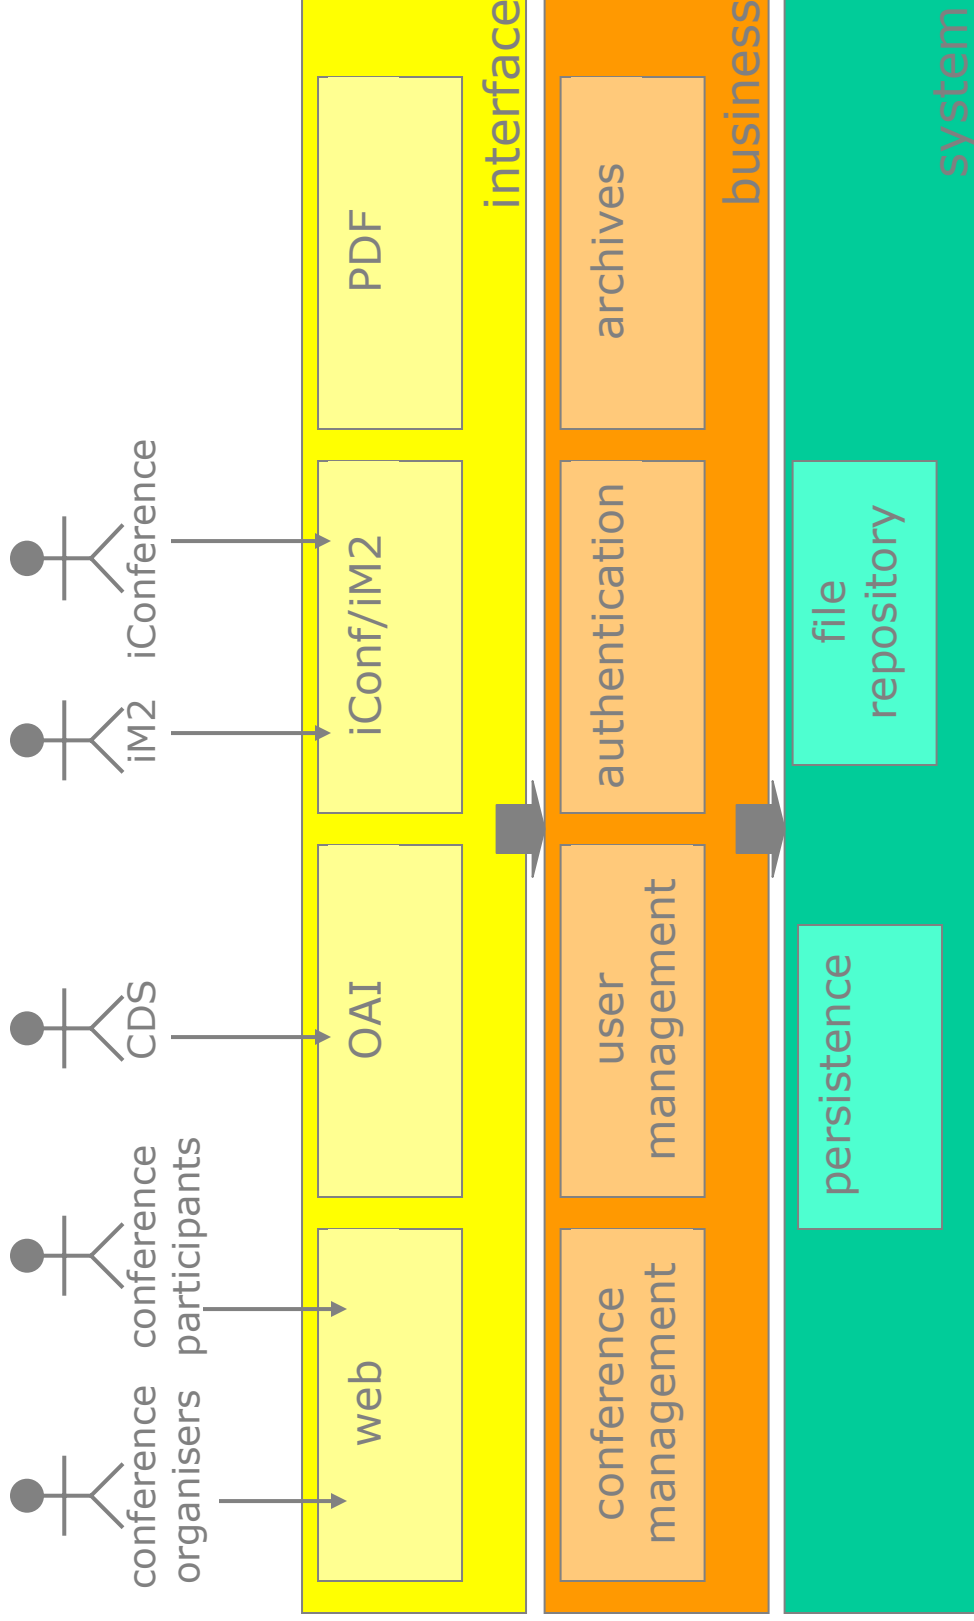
conference organisers

conference participants

CDS

iM2

iConference

interface

web

OAI

iConf/iM2

PDF

business

conference management

user management

authentication

archives

system

persistence

file repository